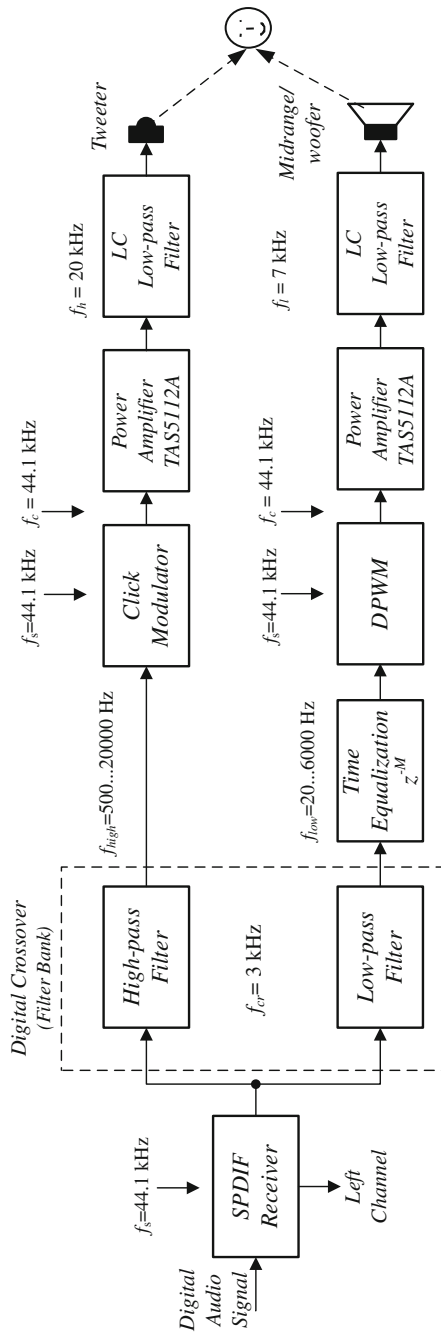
Digital Audio Signal

$f_s$=44.1 kHz

SPDIF Receiver

Left Channel

Digital Crossover (Filter Bank)

High-pass Filter

$f_{cr}$= 3 kHz

Low-pass Filter

$f_{high}$=500...20000 Hz

$f_{low}$=20...6000 Hz

Time Equalization $z^{-M}$

$f_s$=44.1 kHz

Click Modulator

$f_s$=44.1 kHz

DPWM

$f_c$ = 44.1 kHz

Power Amplifier TAS5112A

$f_c$ = 44.1 kHz

Power Amplifier TAS5112A

$f_h$ = 20 kHz

LC Low-pass Filter

$f_l$ = 7 kHz

LC Low-pass Filter

Tweeter

Midrange/ woofer